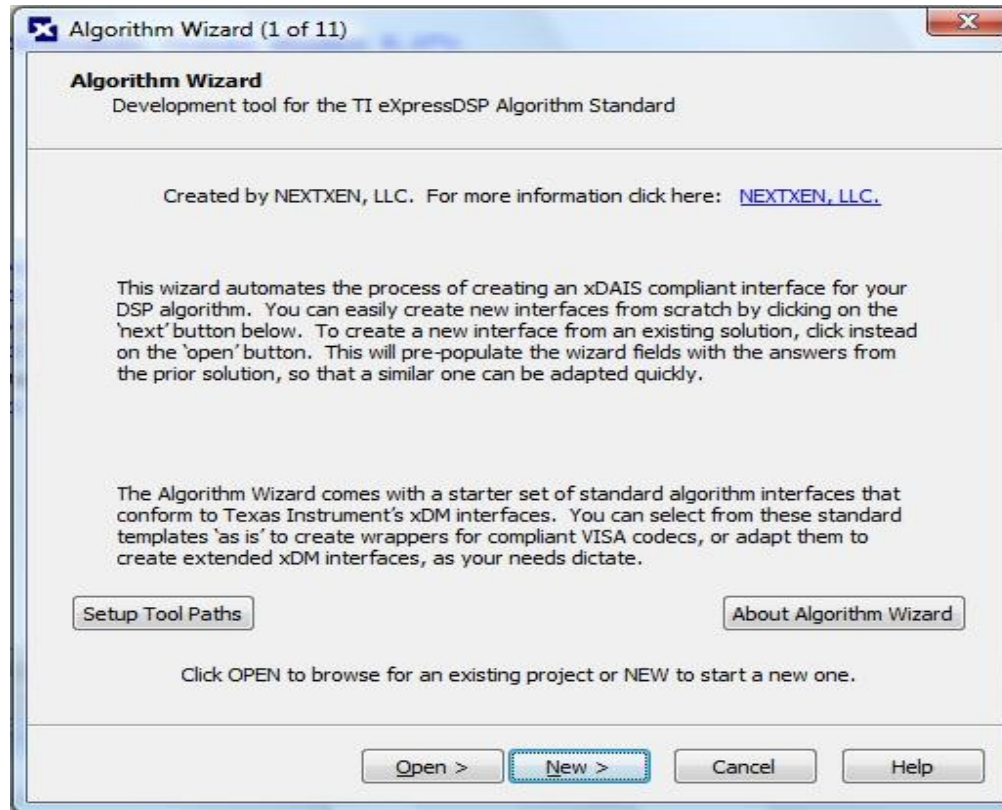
Algorithm Wizard (1 of 11)

Algorithm Wizard
Development tool for the TI eXpressDSP Algorithm Standard

Created by NEXTXEN, LLC. For more information click here: NEXTXEN, LLC.

This wizard automates the process of creating an xDAIS compliant interface for your DSP algorithm. You can easily create new interfaces from scratch by clicking on the 'next' button below. To create a new interface from an existing solution, click instead on the 'open' button. This will pre-populate the wizard fields with the answers from the prior solution, so that a similar one can be adapted quickly.

The Algorithm Wizard comes with a starter set of standard algorithm interfaces that conform to Texas Instrument's xDM interfaces. You can select from these standard templates 'as is' to create wrappers for compliant VISA codecs, or adapt them to create extended xDM interfaces, as your needs dictate.

Setup Tool Paths

About Algorithm Wizard

Click OPEN to browse for an existing project or NEW to start a new one.

Open >

New >

Cancel

Help